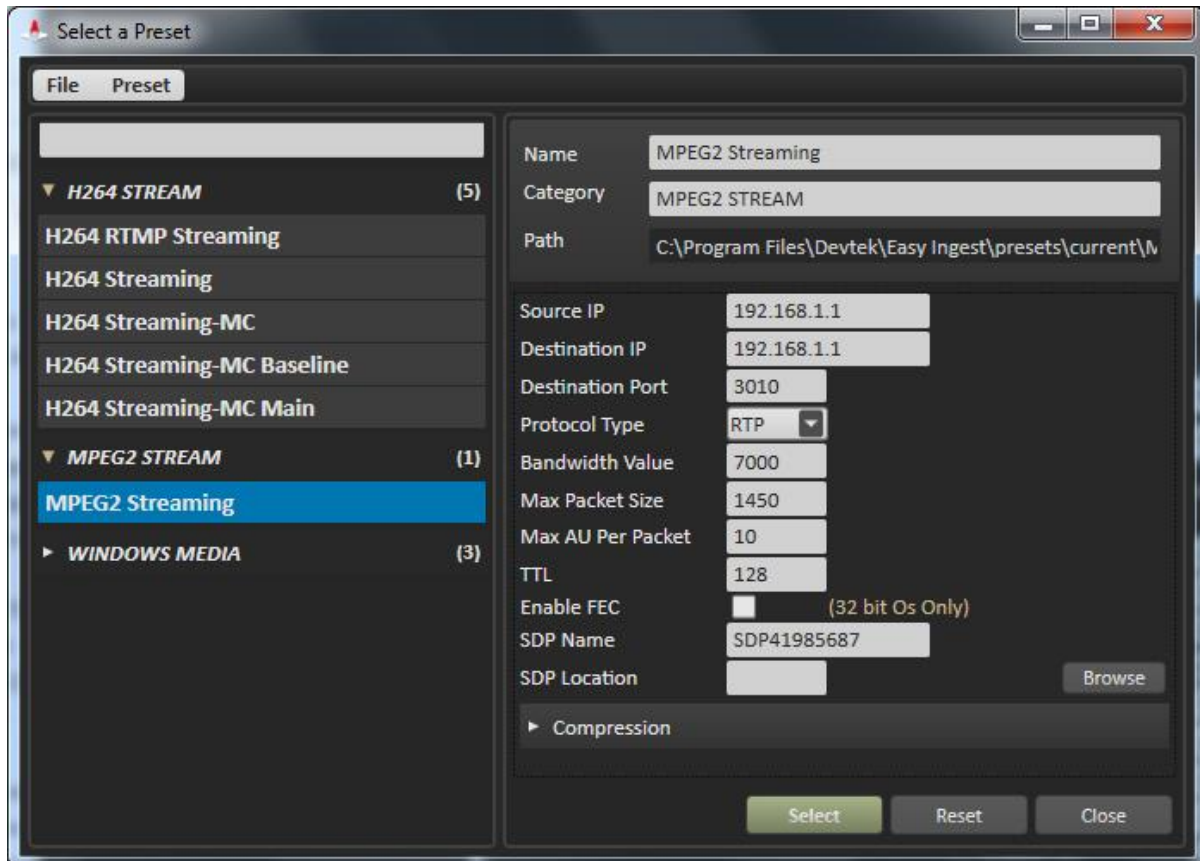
Select a Preset

File Preset

H264 STREAM (5)
H264 RTMP Streaming
H264 Streaming
H264 Streaming-MC
H264 Streaming-MC Baseline
H264 Streaming-MC Main
MPEG2 STREAM (1)
MPEG2 Streaming
WINDOWS MEDIA (3)

Name MPEG2 Streaming
Category MPEG2 STREAM
Path C:\Program Files\Devtek\Easy Ingest\presets\current\M

Source IP 192.168.1.1
Destination IP 192.168.1.1
Destination Port 3010
Protocol Type RTP
Bandwidth Value 7000
Max Packet Size 1450
Max AU Per Packet 10
TTL 128
Enable FEC (32 bit Os Only)
SDP Name SDP41985687
SDP Location
Browse

Compression

Select Reset Close